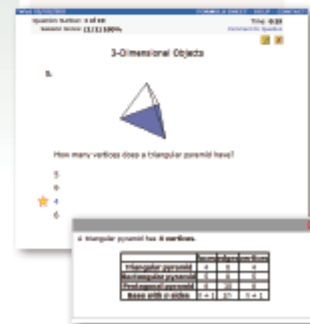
Question Number: 4 of 10
Session Score: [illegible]
Time: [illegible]

3-Dimensional Objects

4.

How many vertices does a triangular pyramid have?

5
6
4
6

A triangular pyramid has 4 vertices.

| | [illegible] | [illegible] | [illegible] |
|---|---|---|---|
| Triangular pyramid | 4 | 6 | 4 |
| Rectangular pyramid | 5 | 8 | 5 |
| Pentagonal pyramid | 6 | 10 | 6 |
| Base with n sides | n + 1 | 2n | n + 1 |